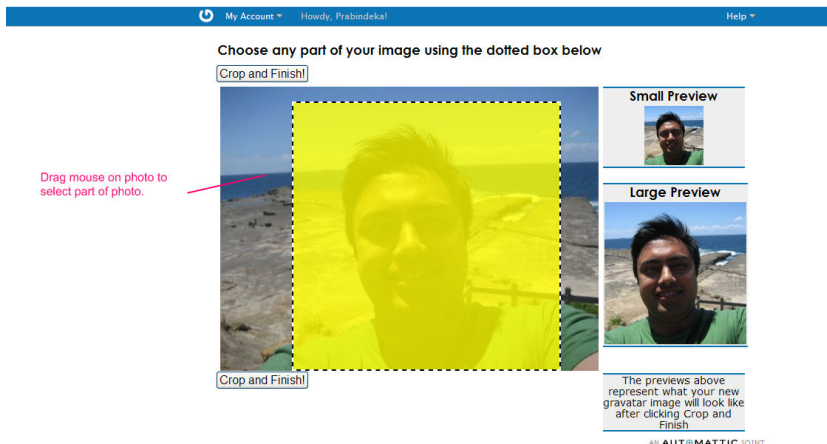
My Account ▾ Howdy, Prabindeka! Help ▾

Choose any part of your image using the dotted box below

Crop and Finish!

Drag mouse on photo to select part of photo.

Small Preview

Large Preview

Crop and Finish!

The previews above represent what your new gravatar image will look like after clicking Crop and Finish

AN AUTOMATTIC JOINT